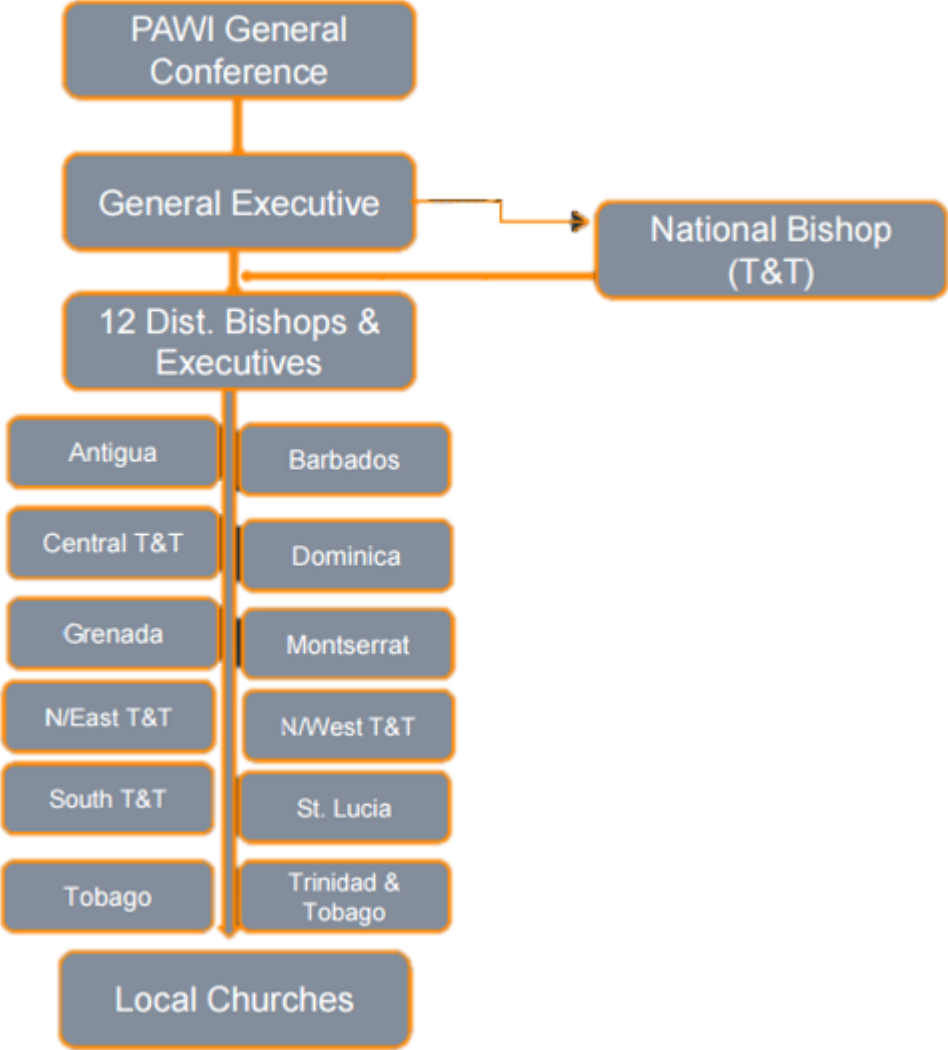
PAWI General Conference

General Executive

National Bishop (T&T)

12 Dist. Bishops & Executives

Antigua

Barbados

Central T&T

Dominica

Grenada

Montserrat

N/East T&T

N/West T&T

South T&T

St. Lucia

Tobago

Trinidad & Tobago

Local Churches